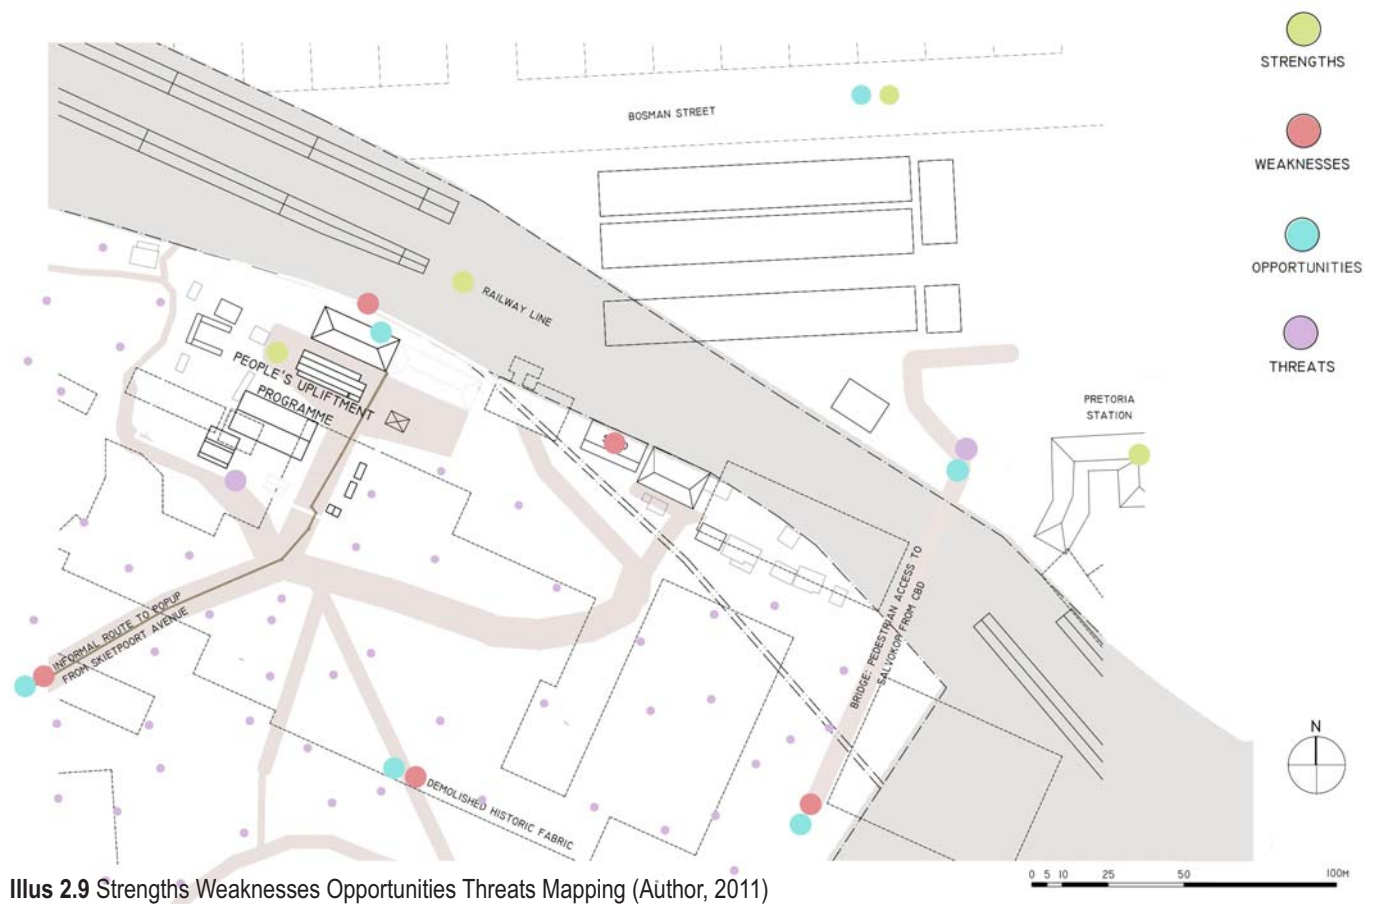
STRENGTHS

WEAKNESSES

OPPORTUNITIES

THREATS

BOSMAN STREET

RAILWAY LINE

PEOPLE'S UPLIFTMENT PROGRAMME

PRETORIA STATION

INFORMAL ROUTE TO POPUP FROM SKIETPOORT AVENUE

BRIDGE: PEDESTRIAN ACCESS TO SALVOKOP FROM CBD

DEMOLISHED HISTORIC FABRIC

N

0 5 10 25 50 100M

**Illus 2.9** Strengths Weaknesses Opportunities Threats Mapping (Author, 2011)